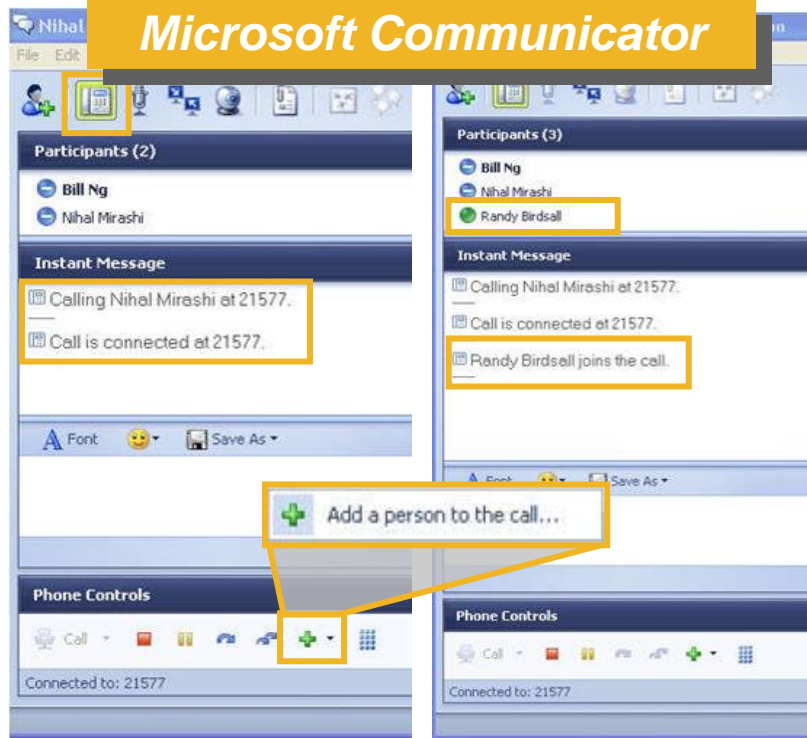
Microsoft Communicator

Nihal

File Edit

Participants (2)

Bill Ng

Nihal Mirashi

Instant Message

Calling Nihal Mirashi at 21577.

Call is connected at 21577.

Font

Save As

Phone Controls

Call

Connected to: 21577

Add a person to the call...

Participants (3)

Bill Ng

Nihal Mirashi

Randy Birdsall

Instant Message

Calling Nihal Mirashi at 21577.

Call is connected at 21577.

Randy Birdsall joins the call.

Font

Save As

Phone Controls

Call

Connected to: 21577